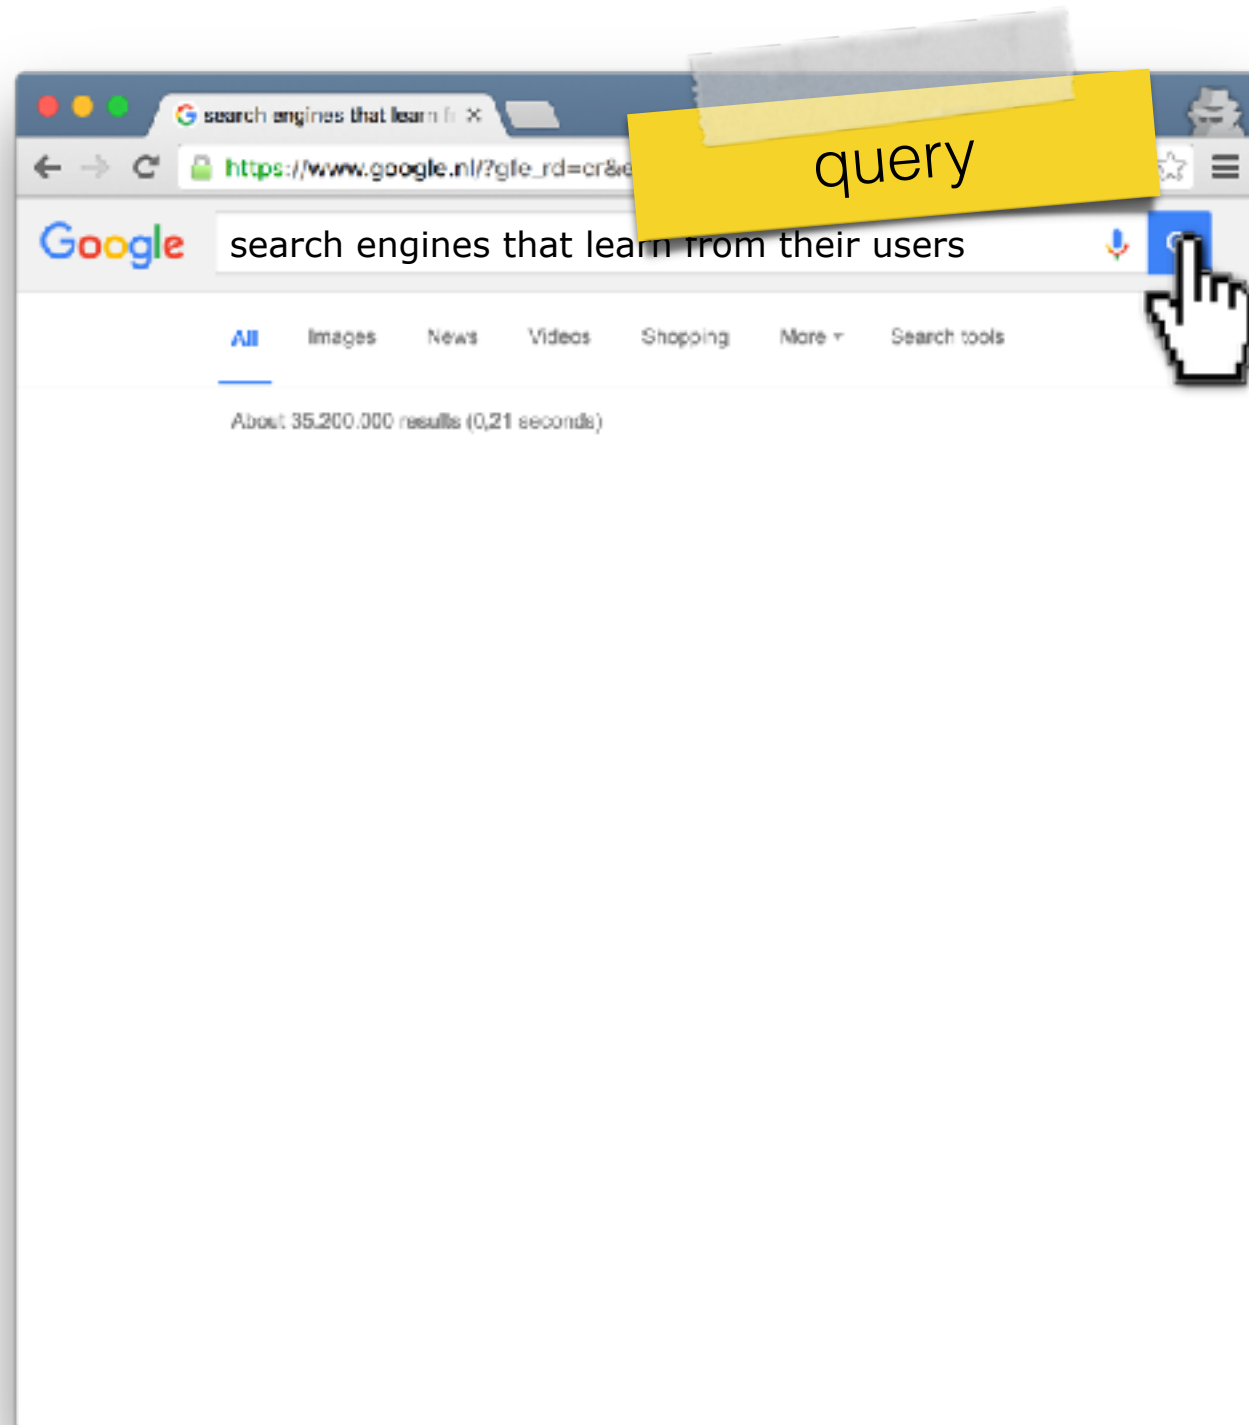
search engines that learn f ×

https://www.google.nl/?gfe_rd=cr&e

query

Google

search engines that learn from their users

All Images News Videos Shopping More Search tools

About 35.200.000 results (0,21 seconds)